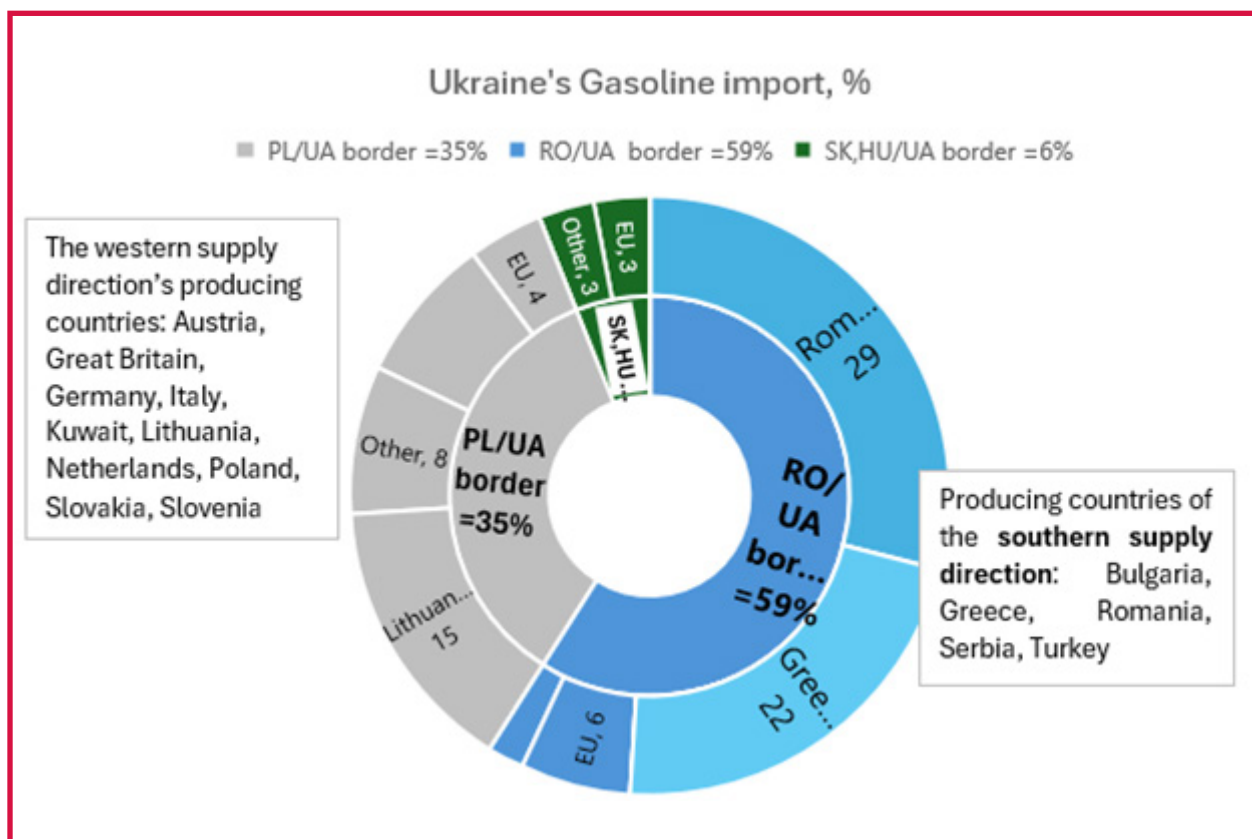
Ukraine's Gasoline import, %

PL/UA border =35% RO/UA border =59% SK,HU/UA border =6%

The western supply direction's producing countries: Austria, Great Britain, Germany, Italy, Kuwait, Lithuania, Netherlands, Poland, Slovakia, Slovenia

EU, 4
Other, 3
EU, 3
SK,HU...
Rom... 29
Other, 8
PL/UA border =35%
RO/ UA bor... =59%
Lithuan... 15
EU, 9
Gree... 22

Producing countries of the **southern supply direction**: Bulgaria, Greece, Romania, Serbia, Turkey